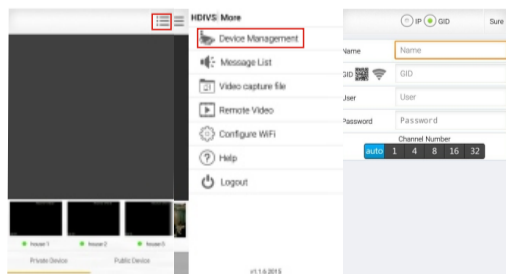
HDIVS More

Device Management

Message List

Video capture file

Remote Video

Configure WiFi

Help

Logout

house1 house2 house3

Private Device Public Device

v1.1.6.2015

IP GID Sure

Name Name

GID GID

User User

Password Password

Channel Number

| auto | 1 | 4 | 8 | 16 | 32 |
|---|---|---|---|---|---|